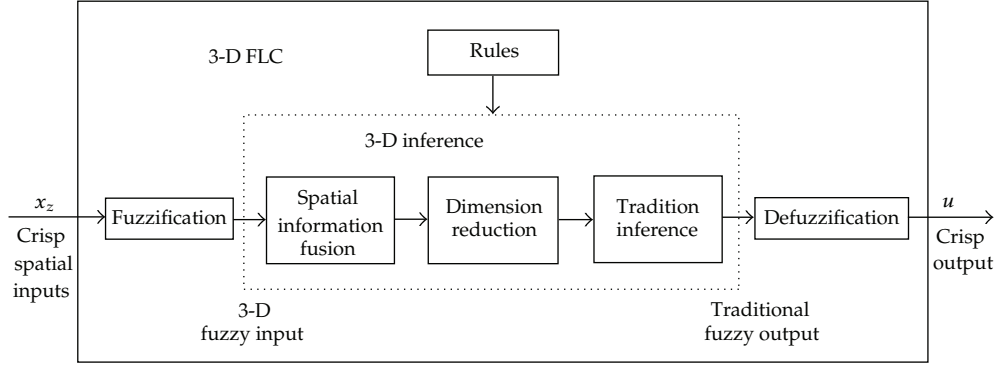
3-D FLC

Rules

3-D inference

$x_z$

Crisp spatial inputs

Fuzzification

Spatial information fusion

Dimension reduction

Tradition inference

Defuzzification

$u$

Crisp output

3-D fuzzy input

Traditional fuzzy output